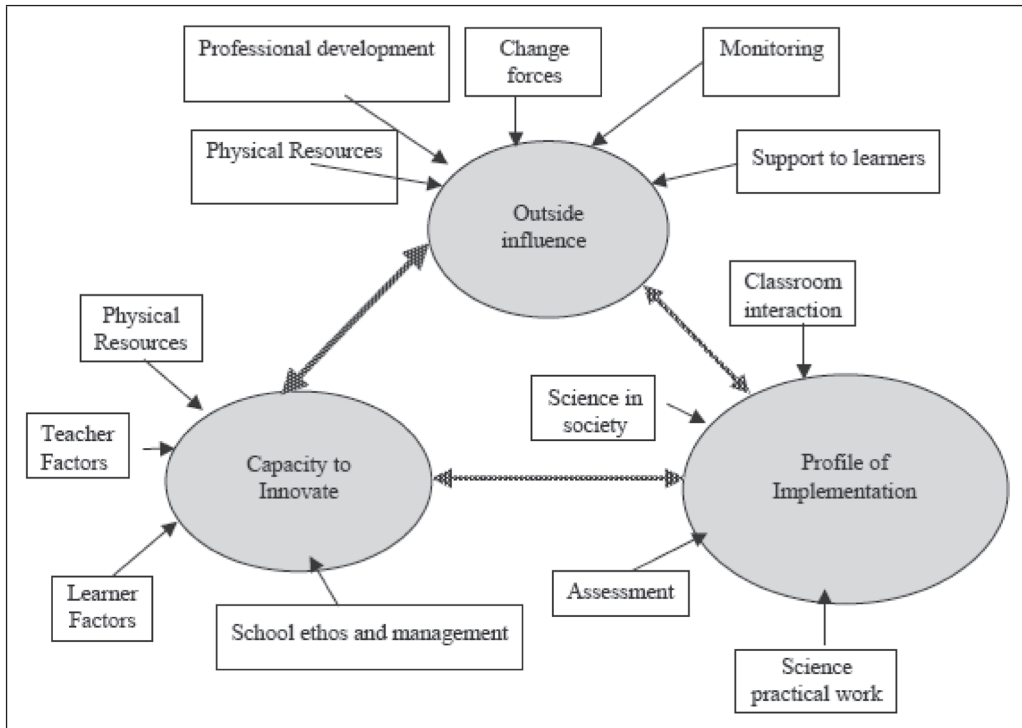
Professional development

Change forces

Monitoring

Physical Resources

Support to learners

Outside influence

Physical Resources

Classroom interaction

Science in society

Teacher Factors

Capacity to Innovate

Profile of Implementation

Assessment

Learner Factors

School ethos and management

Science practical work